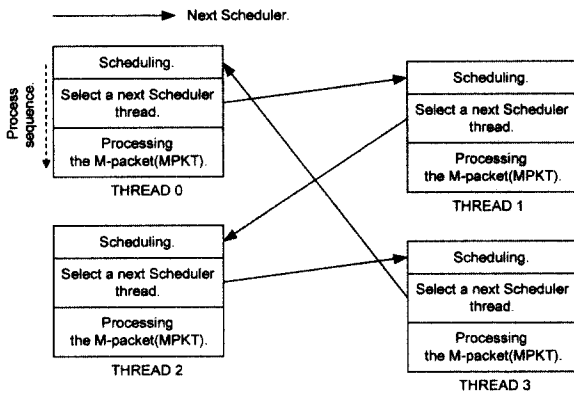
Next Scheduler.

Process sequence.

Scheduling.
Select a next Scheduler thread.
Processing the M-packet(MPKT).
THREAD 0

Scheduling.
Select a next Scheduler thread.
Processing the M-packet(MPKT).
THREAD 1

Scheduling.
Select a next Scheduler thread.
Processing the M-packet(MPKT).
THREAD 2

Scheduling.
Select a next Scheduler thread.
Processing the M-packet(MPKT).
THREAD 3